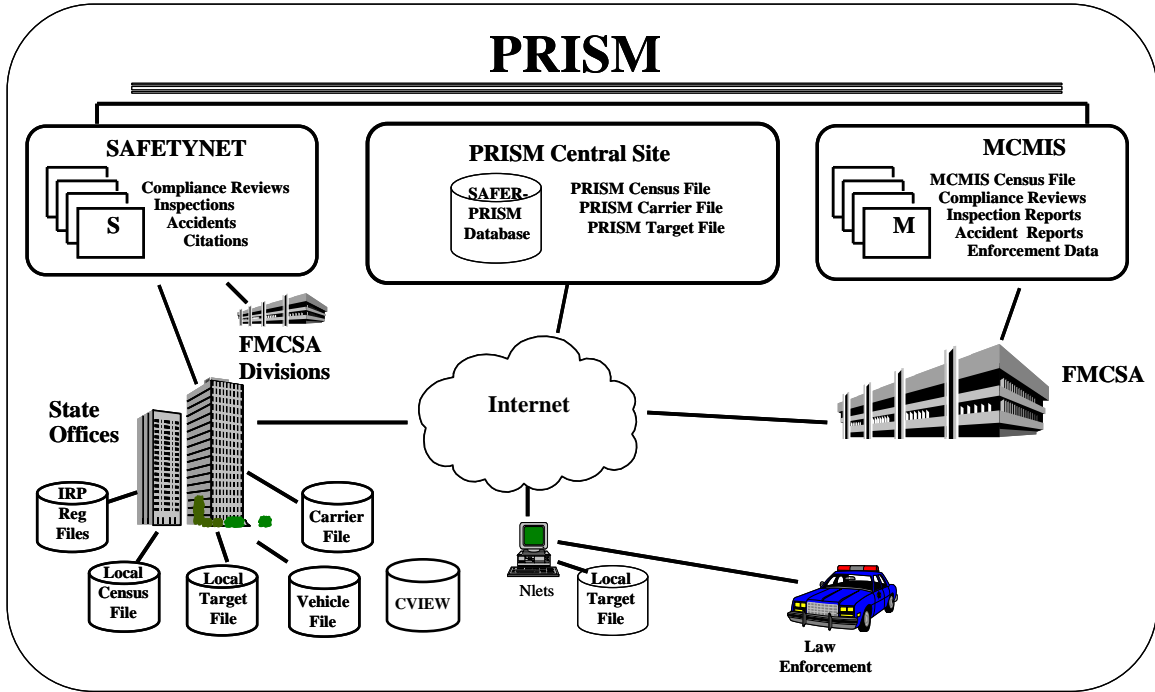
PRISM

SAFETYNET

S

Compliance Reviews
Inspections
Accidents
Citations

PRISM Central Site

SAFER-PRISM Database

PRISM Census File
PRISM Carrier File
PRISM Target File

MCMIS

M

MCMIS Census File
Compliance Reviews
Inspection Reports
Accident Reports
Enforcement Data

FMCSA Divisions

State Offices

Internet

FMCSA

IRP Reg Files

Carrier File

Local Census File

Local Target File

Vehicle File

CVIEW

Nlets

Local Target File

Law Enforcement